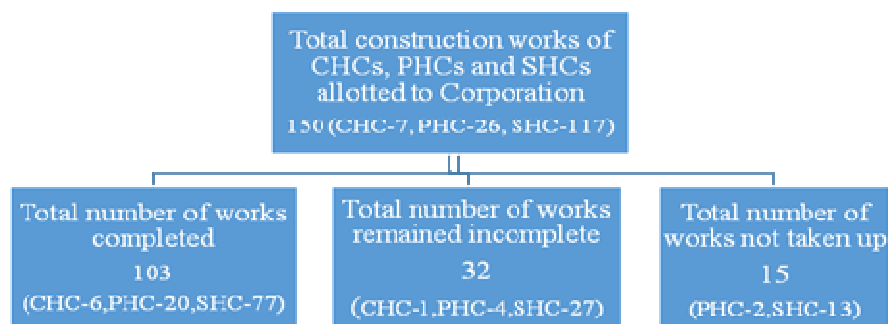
Total construction works of CHCs, PHCs and SHCs allotted to Corporation
150 (CHC-7, PHC-26, SHC-117)

Total number of works completed
103
(CHC-6,PHC-20,SHC-77)

Total number of works remained incomplete
32
(CHC-1,PHC-4,SHC-27)

Total number of works not taken up
15
(PHC-2,SHC-13)